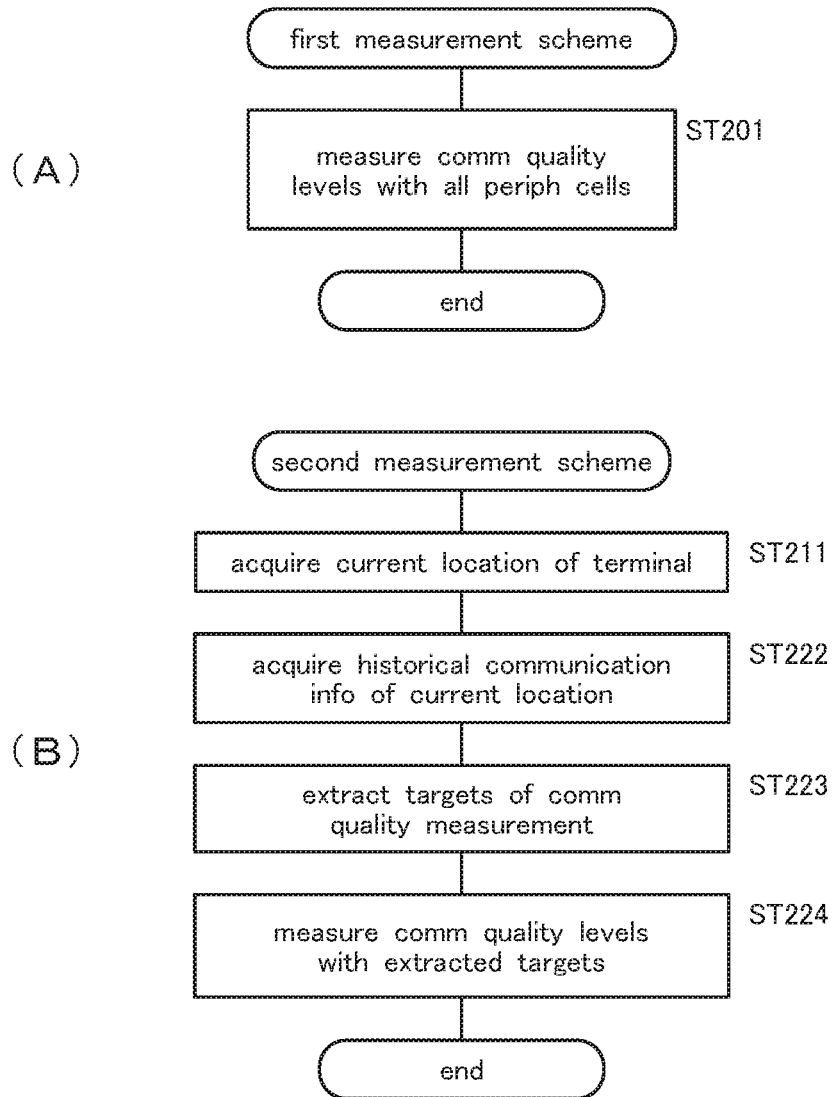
(A)

first measurement scheme

ST201

measure comm quality levels with all periph cells

end

(B)

second measurement scheme

ST211

acquire current location of terminal

ST222

acquire historical communication info of current location

ST223

extract targets of comm quality measurement

ST224

measure comm quality levels with extracted targets

end